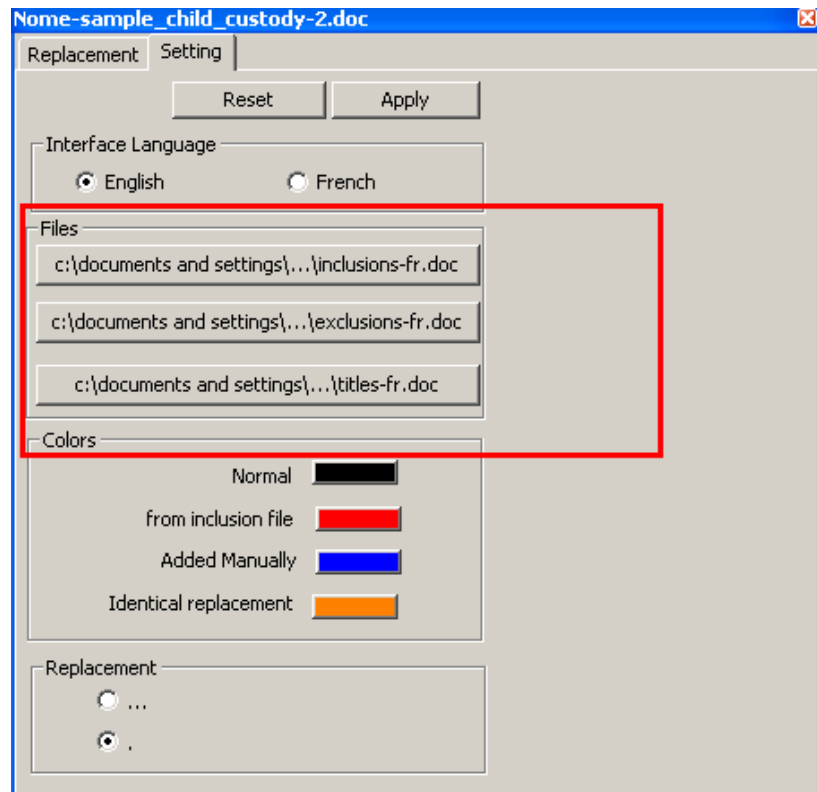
Nome-sample_child_custody-2.doc

Replacement
Setting

Reset
Apply

Interface Language
English
French

Files
c:\documents and settings\...\inclusions-fr.doc
c:\documents and settings\...\exclusions-fr.doc
c:\documents and settings\...\titles-fr.doc

Colors
Normal
from inclusion file
Added Manually
Identical replacement

Replacement
...
.